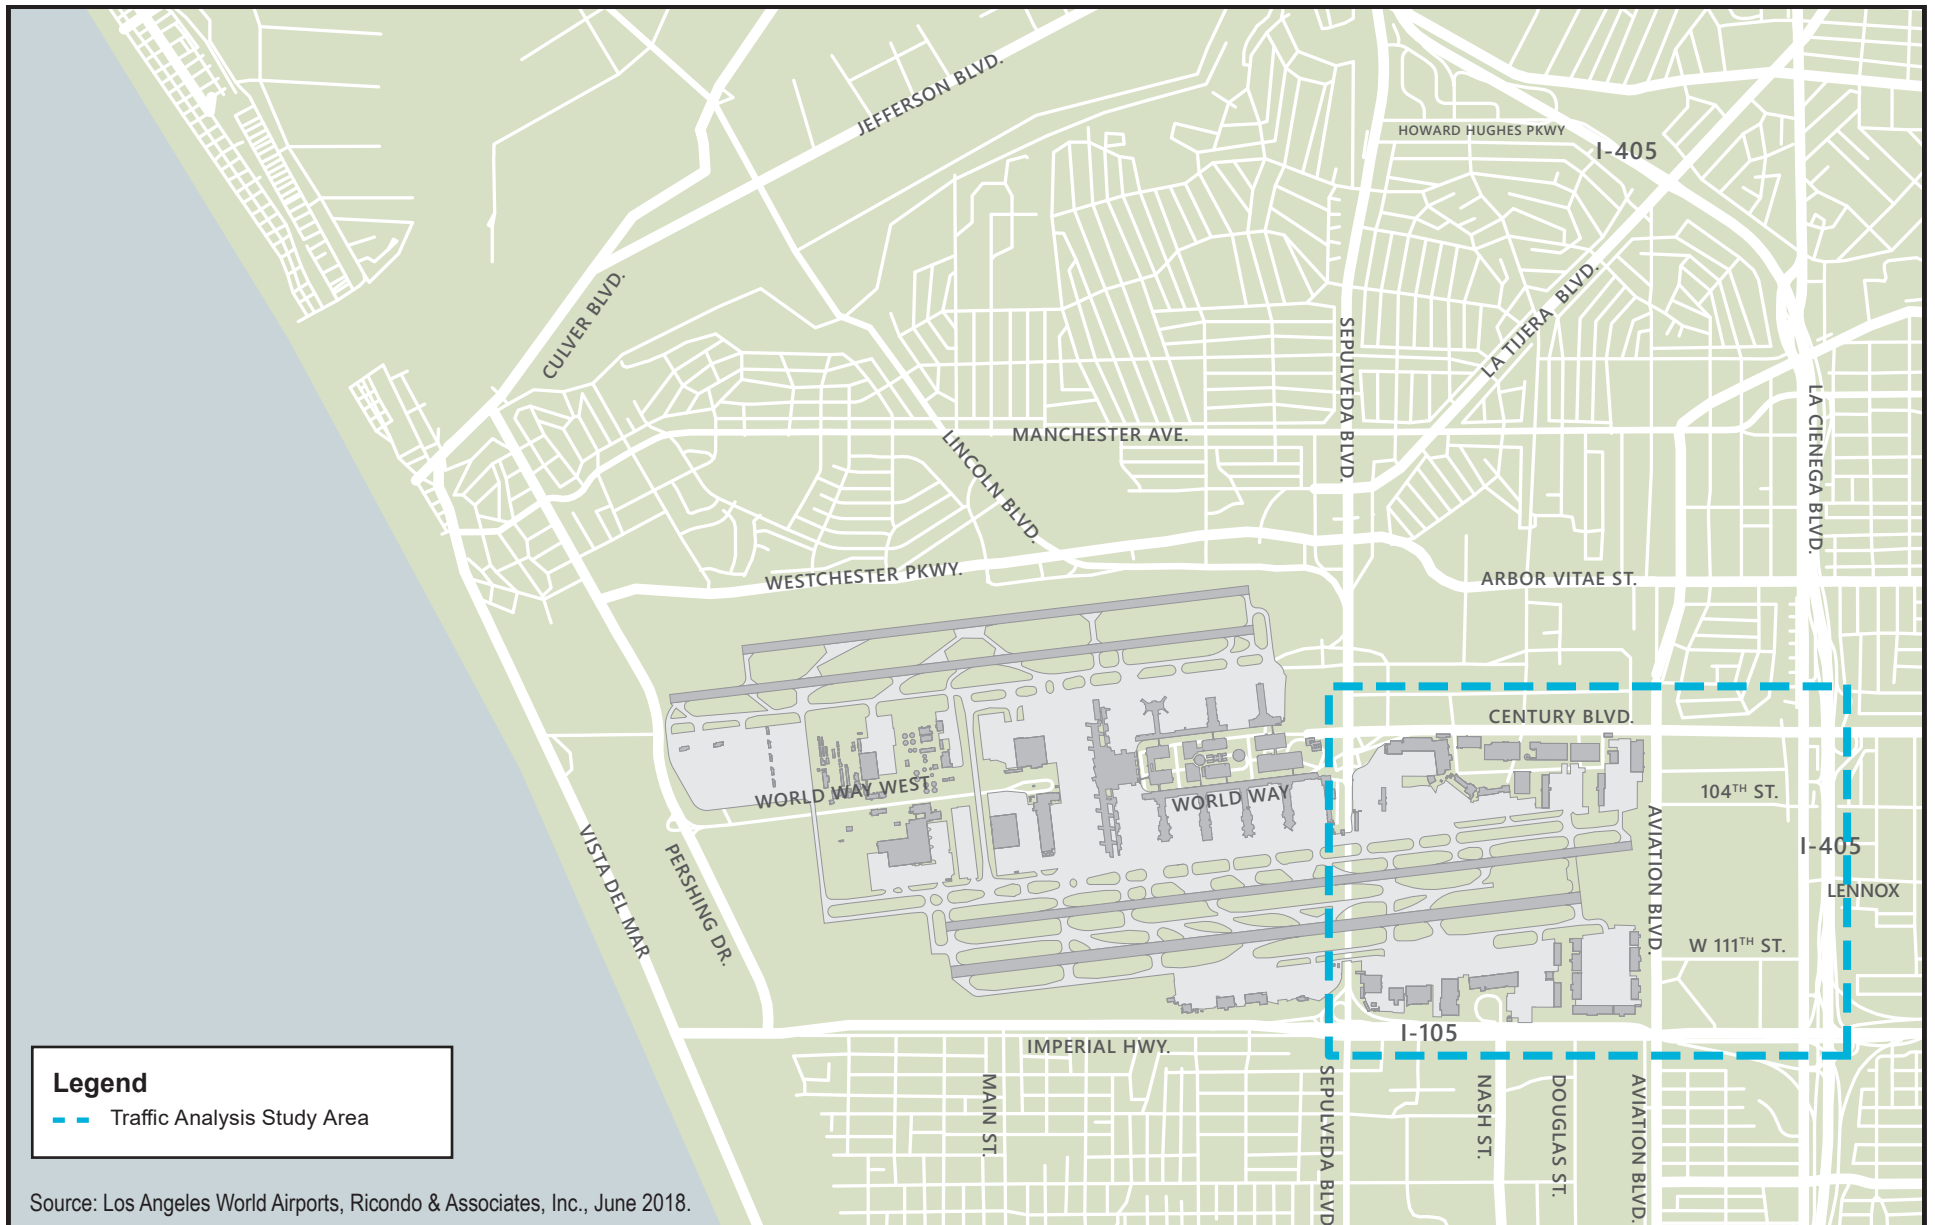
JEFFERSON BLVD.

HOWARD HUGHES PKWY

I-405

CULVER BLVD.

LA TIJERA BLVD.

SEPULVEDA BLVD.

LA CIENEGA BLVD.

MANCHESTER AVE.

LINCOLN BLVD.

WESTCHESTER PKWY.

ARBOR VITAE ST.

CENTURY BLVD.

WORLD WAY WEST

WORLD WAY

$104^{TH}$ ST.

I-405

LENNOX

AVIATION BLVD.

W $111^{TH}$ ST.

VISTA DEL MAR

PERSHING DR.

I-105

IMPERIAL HWY.

MAIN ST.

SEPULVEDA BLVD.

NASH ST.

DOUGLAS ST.

AVIATION BLVD.

Legend
Traffic Analysis Study Area

Source: Los Angeles World Airports, Ricondo & Associates, Inc., June 2018.